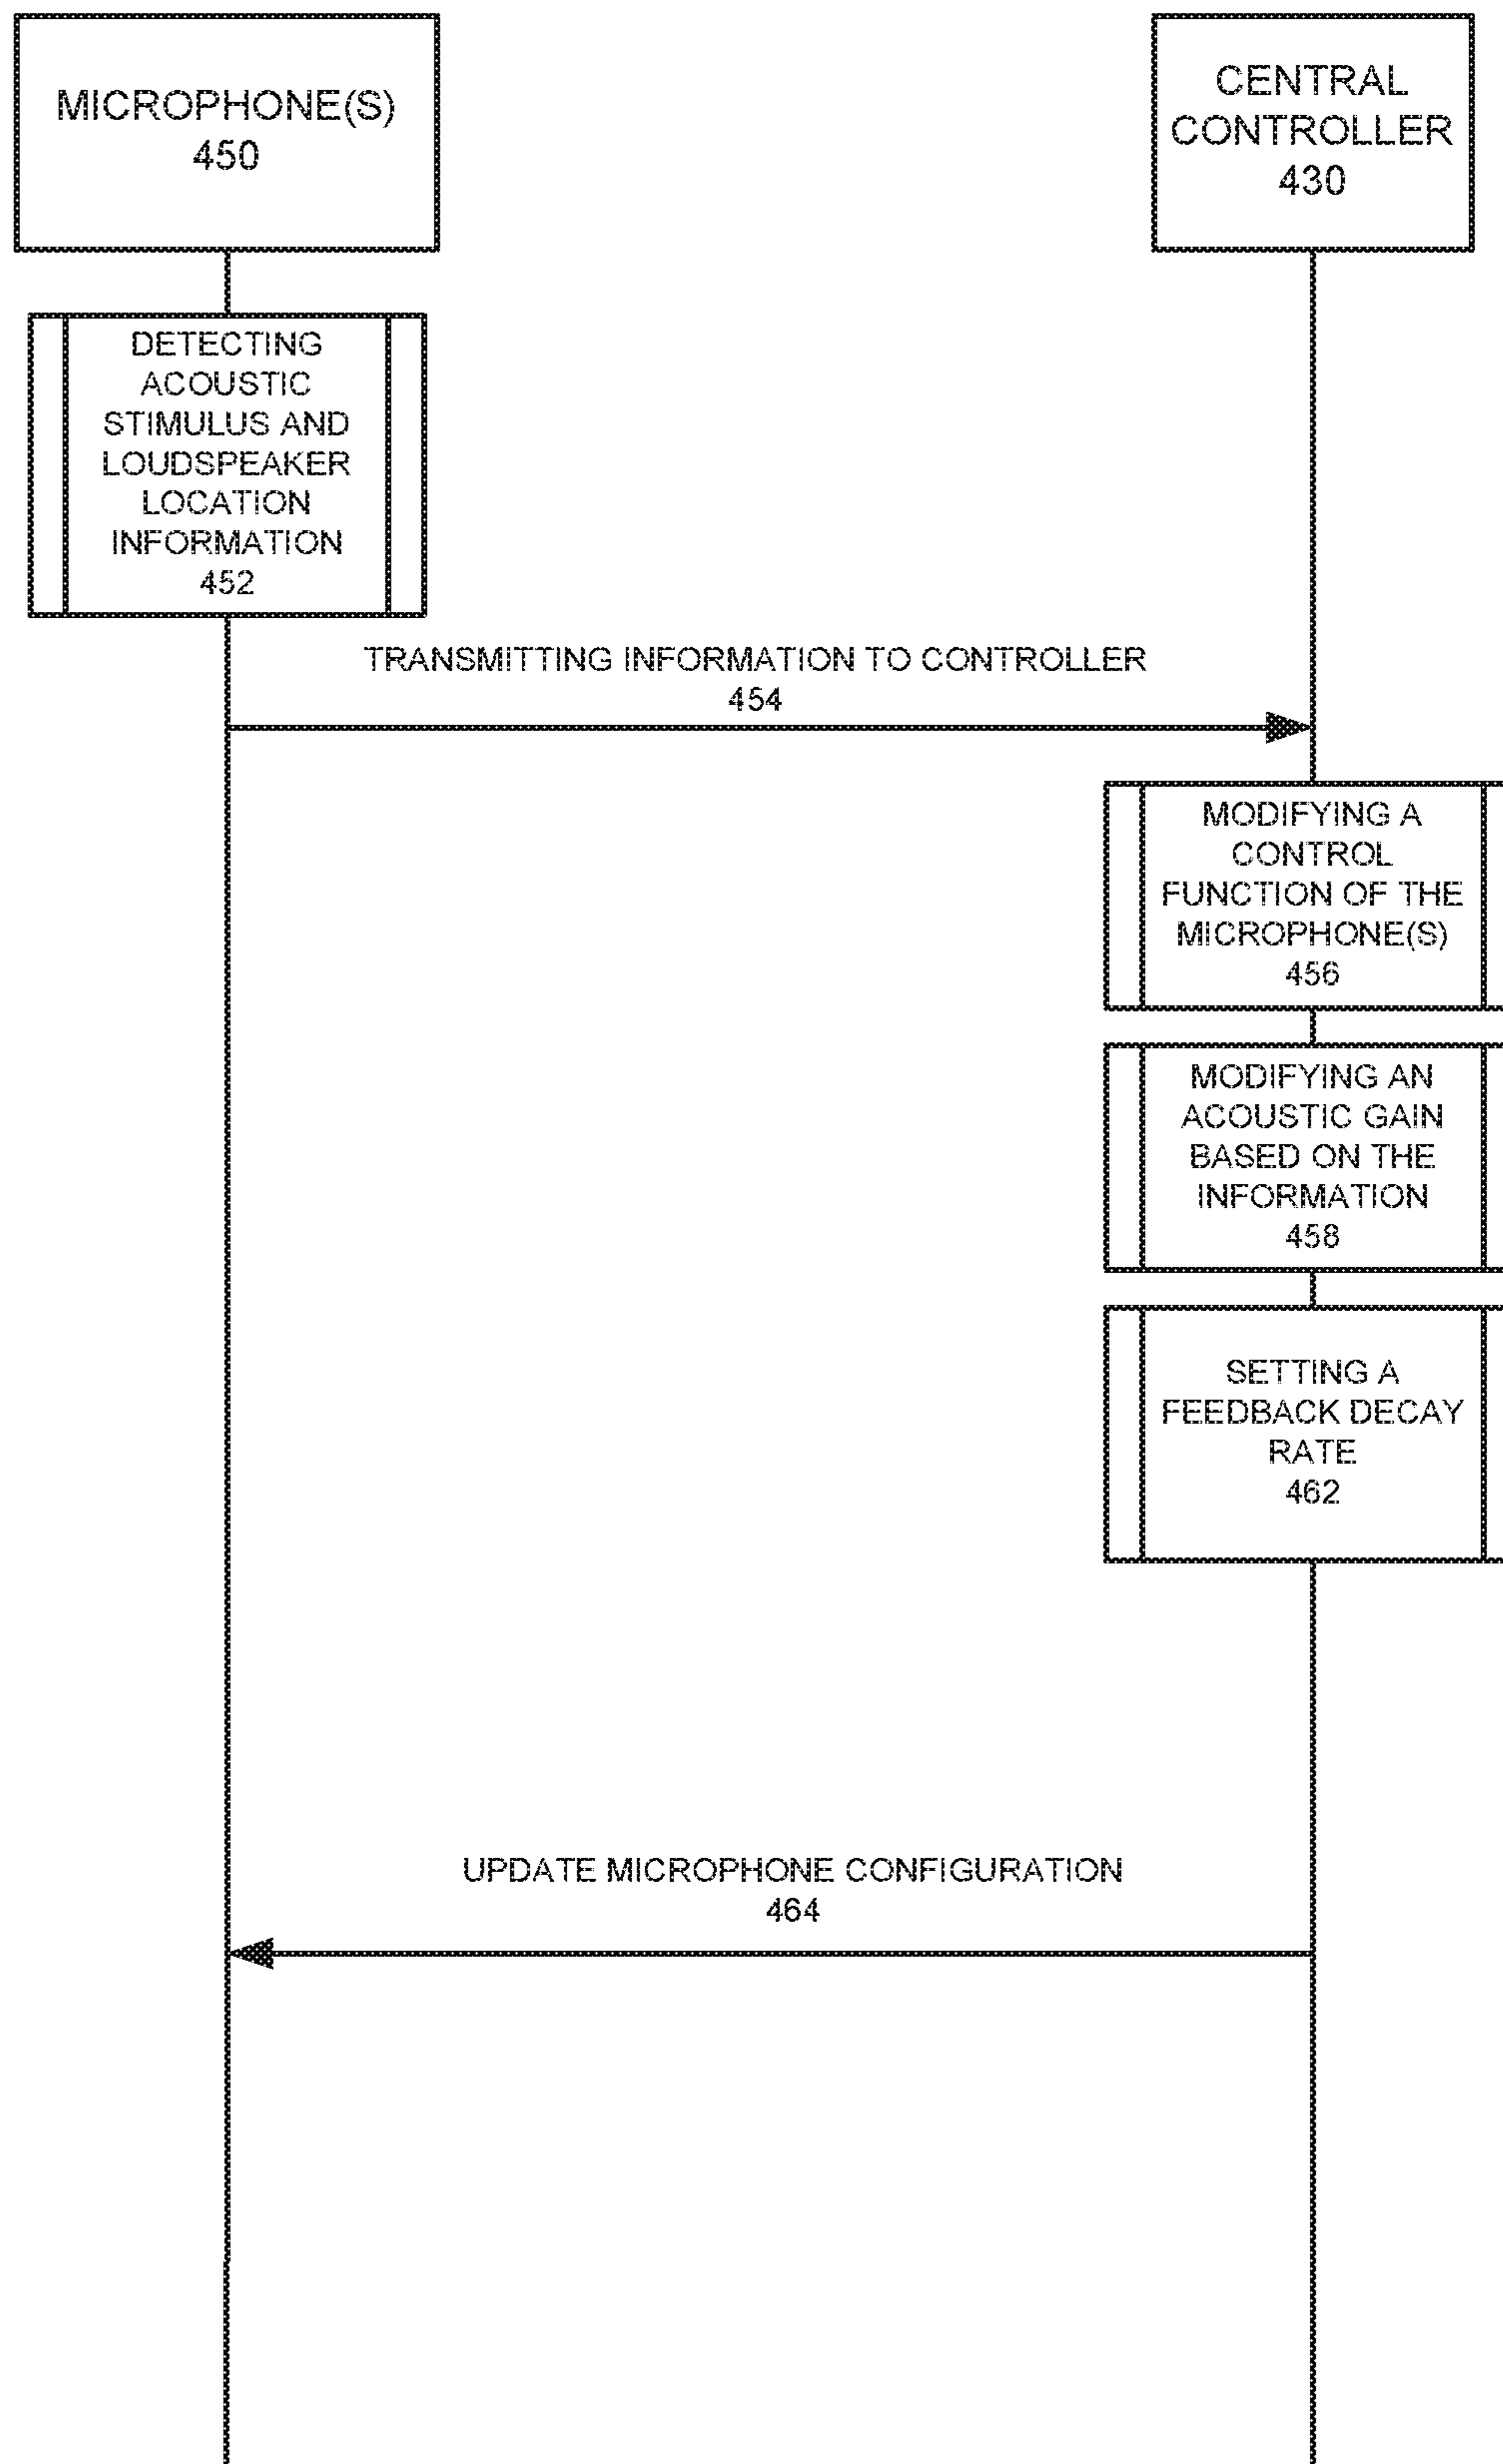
MICROPHONE(S)
450

CENTRAL CONTROLLER
430

DETECTING ACOUSTIC STIMULUS AND LOUDSPEAKER LOCATION INFORMATION
452

TRANSMITTING INFORMATION TO CONTROLLER
454

MODIFYING A CONTROL FUNCTION OF THE MICROPHONE(S)
456

MODIFYING AN ACOUSTIC GAIN BASED ON THE INFORMATION
458

SETTING A FEEDBACK DECAY RATE
462

UPDATE MICROPHONE CONFIGURATION
464